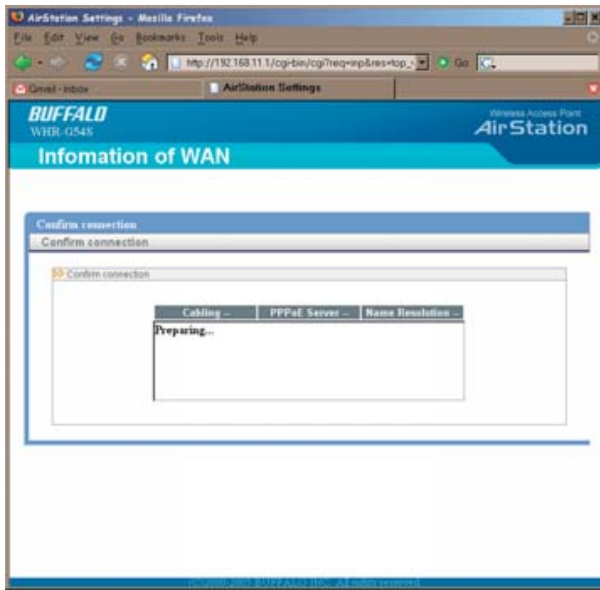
AirStation Settings - Mozilla Firefox

File Edit View Go Bookmarks Tools Help

http://192.168.11.1/cgi-bin/cgi?req=inp&res=top_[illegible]

Go

Gmail - Inbox

AirStation Settings

BUFFALO
WHR-G54S

Wireless Access Point
AirStation

Infomation of WAN

Confirm connection

Confirm connection

Confirm connection

| Cabling .. | PPPoE Server .. | Name Resolution .. |
|---|---|---|
| Preparing... | | |

(C)2000-2005 BUFFALO INC. All rights reserved.